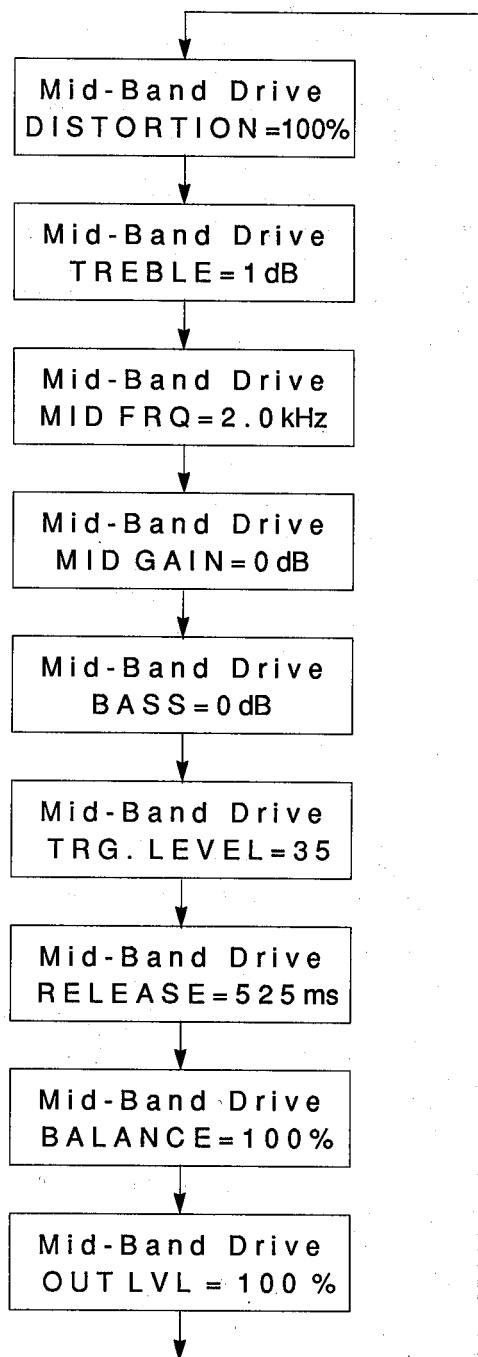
Mid-Band Drive
DISTORTION=100%

Mid-Band Drive
TREBLE=1dB

Mid-Band Drive
MID FRQ=2.0kHz

Mid-Band Drive
MID GAIN=0dB

Mid-Band Drive
BASS=0dB

Mid-Band Drive
TRG. LEVEL=35

Mid-Band Drive
RELEASE=525ms

Mid-Band Drive
BALANCE=100%

Mid-Band Drive
OUT LVL = 100 %